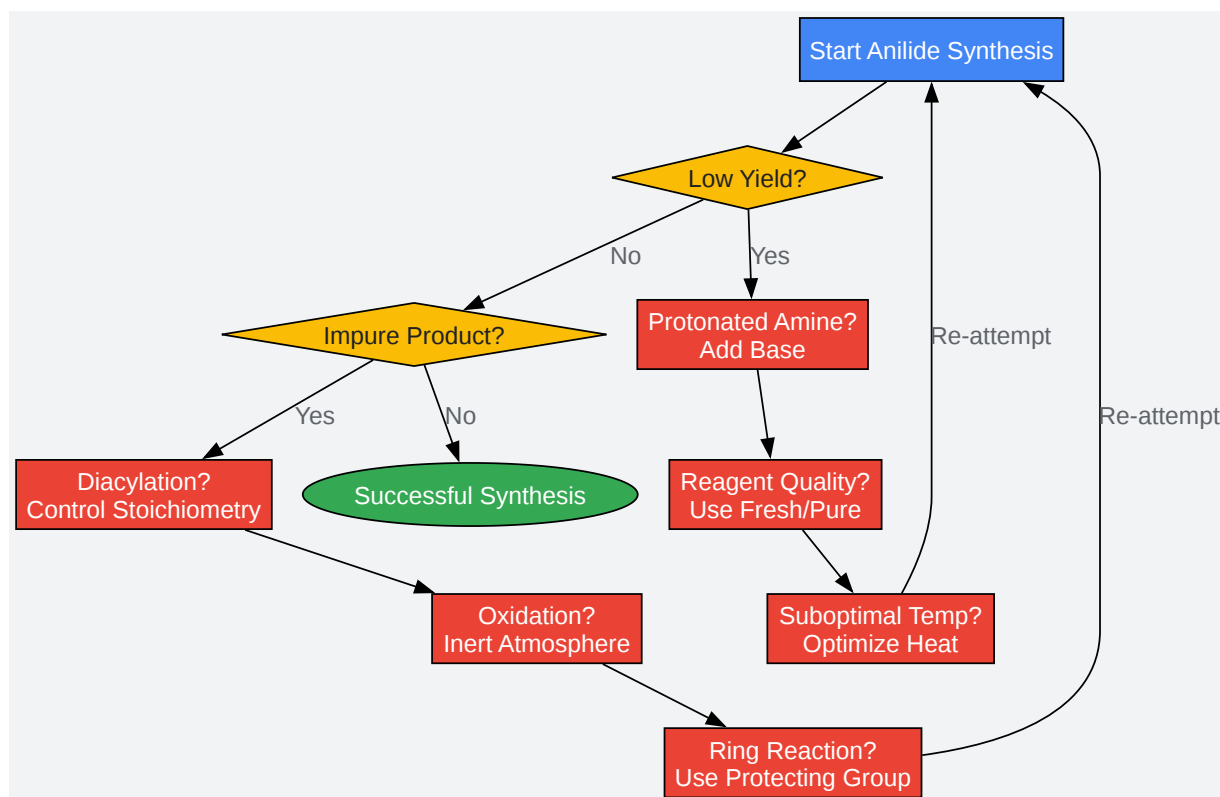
Start Anilide Synthesis

Low Yield?

No

Yes

Impure Product?

Protonated Amine?
Add Base

Re-attempt

Re-attempt

Yes

No

Diacylation?
Control Stoichiometry

Successful Synthesis

Reagent Quality?
Use Fresh/Pure

Oxidation?
Inert Atmosphere

Suboptimal Temp?
Optimize Heat

Ring Reaction?
Use Protecting Group